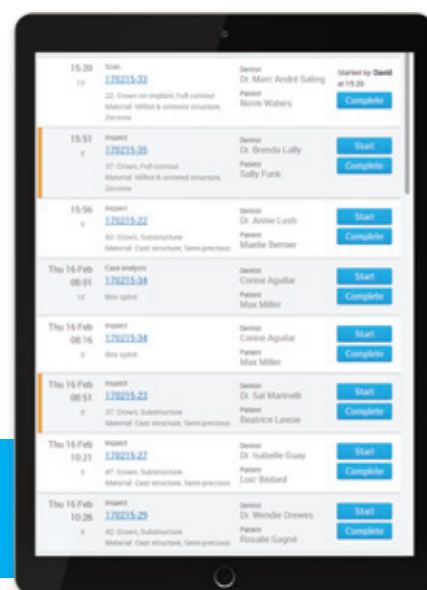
15:20 13
Scan
170215-33
22: Crown on implant, Full contour
Material: Milled & sintered structure, Zirconia
Dentist
Dr. Marc André Saling
Patient
Norm Waters
Started by David at 15:20
Complete

15:51 9
Inspect
170215-35
37: Crown, Full contour
Material: Milled & sintered structure, Zirconia
Dentist
Dr. Brenda Lally
Patient
Sally Funk
Start
Complete

15:56 9
Inspect
170215-22
43: Crown, Substructure
Material: Cast structure, Semi-precious
Dentist
Dr. Annie Lush
Patient
Maebe Bernier
Start
Complete

Thu 16 Feb 08:01 13
Case analysis
170215-34
Bite splint
Dentist
Corine Aguilar
Patient
Max Miller
Start
Complete

Thu 16 Feb 08:16 9
Inspect
170215-34
Bite splint
Dentist
Corine Aguilar
Patient
Max Miller
Start
Complete

Thu 16 Feb 08:51 9
Inspect
170215-23
37: Crown, Substructure
Material: Cast structure, Semi-precious
Dentist
Dr. Sal Marinelli
Patient
Beatrice Lavoie
Start
Complete

Thu 16 Feb 10:21 9
Inspect
170215-27
47: Crown, Substructure
Material: Cast structure, Semi-precious
Dentist
Dr. Isabelle Guay
Patient
Loic Bédard
Start
Complete

Thu 16 Feb 10:26 9
Inspect
170215-29
42: Crown, Substructure
Material: Cast structure, Semi-precious
Dentist
Dr. Wendie Drewes
Patient
Rosalie Gagné
Start
Complete